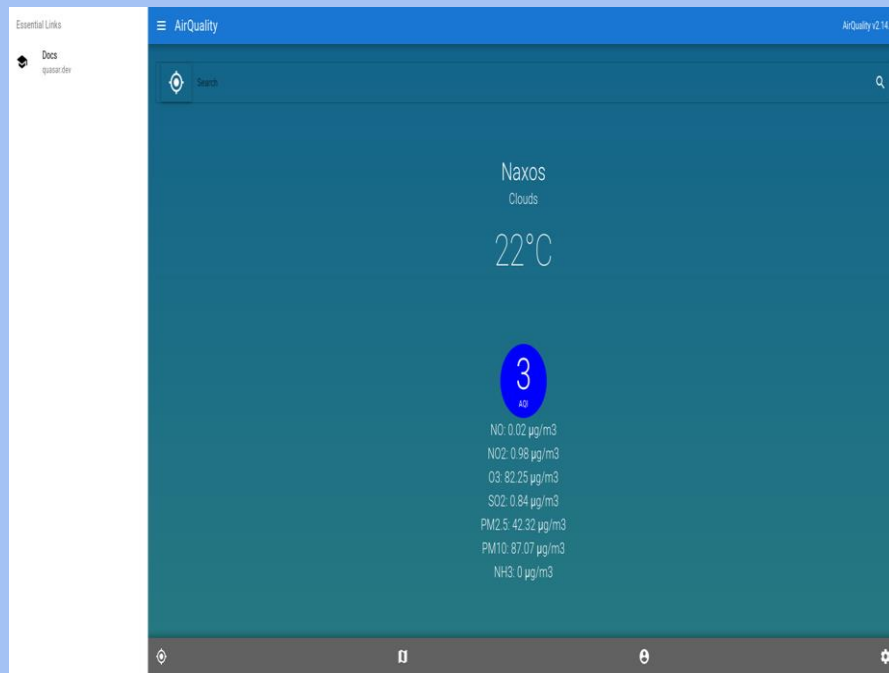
Essential Links

Docs
quasar.dev

AirQuality

AirQuality v2.14

Search

Naxos
Clouds

22°C

3
AQI

NO: 0.02 μg/m3
NO2: 0.98 μg/m3
O3: 82.25 μg/m3
SO2: 0.84 μg/m3
PM2.5: 42.32 μg/m3
PM10: 87.07 μg/m3
NH3: 0 μg/m3